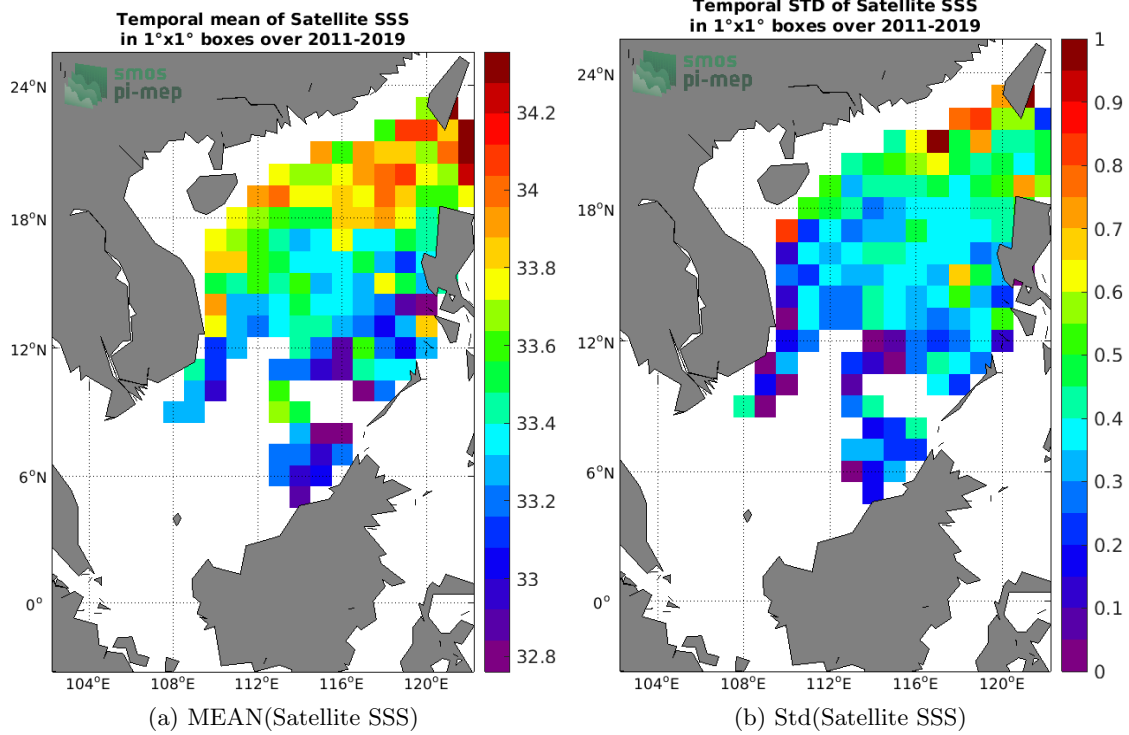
Temporal mean of Satellite SSS
in 1°x1° boxes over 2011-2019

smos
pi-mep

24°N
18°N
12°N
6°N
0°

104°E 108°E 112°E 116°E 120°E

34.2
34
33.8
33.6
33.4
33.2
33
32.8

(a) MEAN(Satellite SSS)

Temporal STD of Satellite SSS
in 1°x1° boxes over 2011-2019

smos
pi-mep

24°N
18°N
12°N
6°N
0°

104°E 108°E 112°E 116°E 120°E

1
0.9
0.8
0.7
0.6
0.5
0.4
0.3
0.2
0.1
0

(b) Std(Satellite SSS)